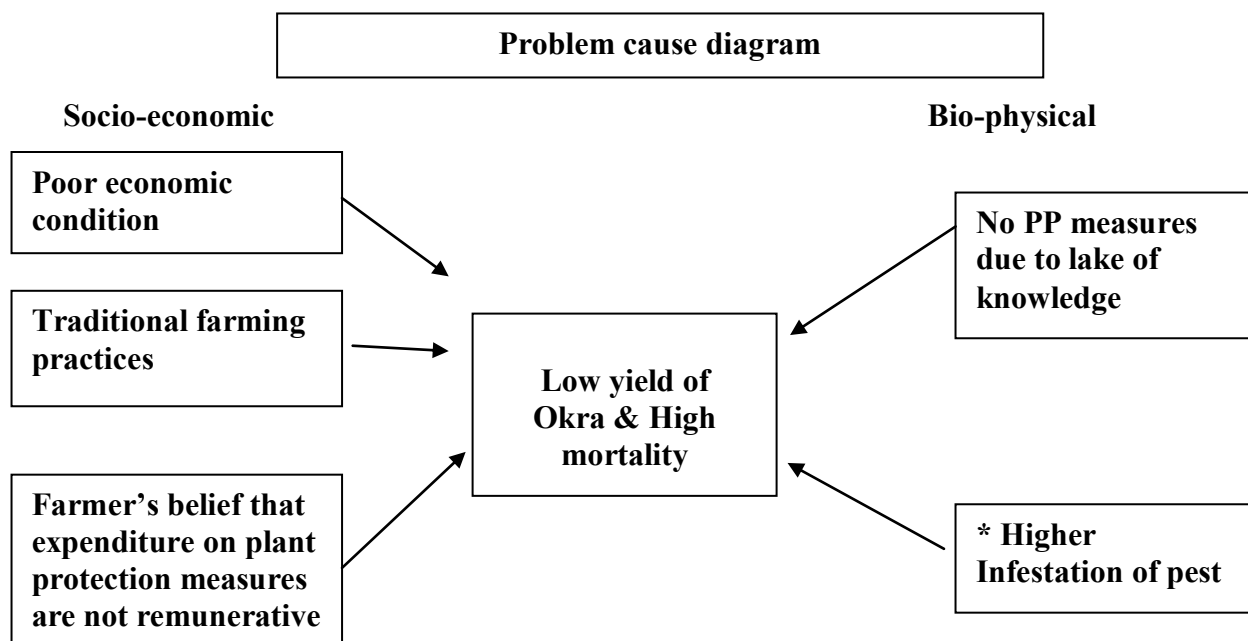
Problem cause diagram

Socio-economic

Bio-physical

Poor economic condition

Traditional farming practices

Farmer's belief that expenditure on plant protection measures are not remunerative

Low yield of Okra & High mortality

No PP measures due to lake of knowledge

* Higher Infestation of pest